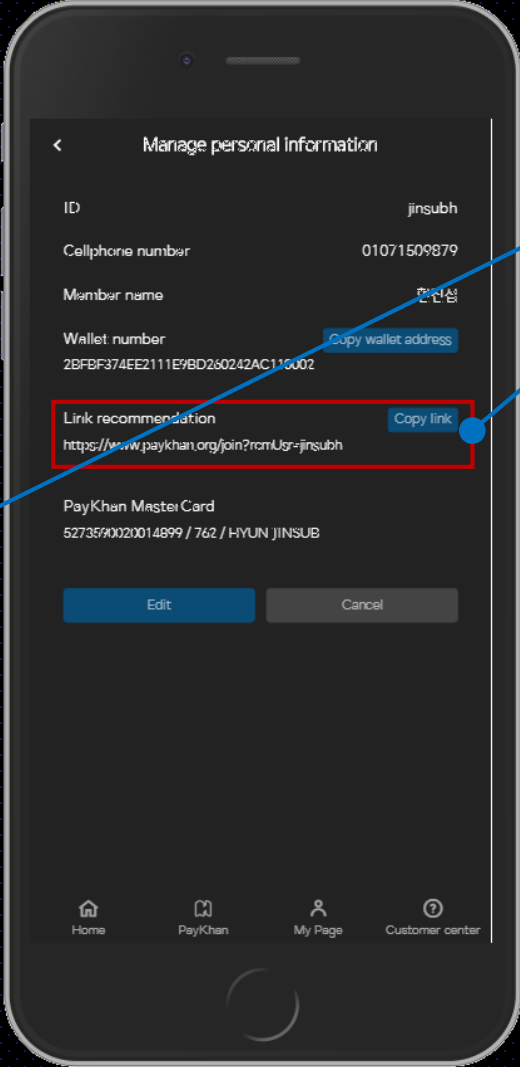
<
Manage personal information

ID
jinsubh

Cellphone number
01071509879

Member name
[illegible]

Wallet number
Copy wallet address
2BFBF374EE2111E9BD260242AC110002

Link recommendation
Copy link
https://www.paykhan.org/join?rcmUsr=jinsubh

PayKhan MasterCard
5273590020014899 / 762 / HYUN JINSUB

Edit
Cancel

Home
PayKhan
My Page
Customer center